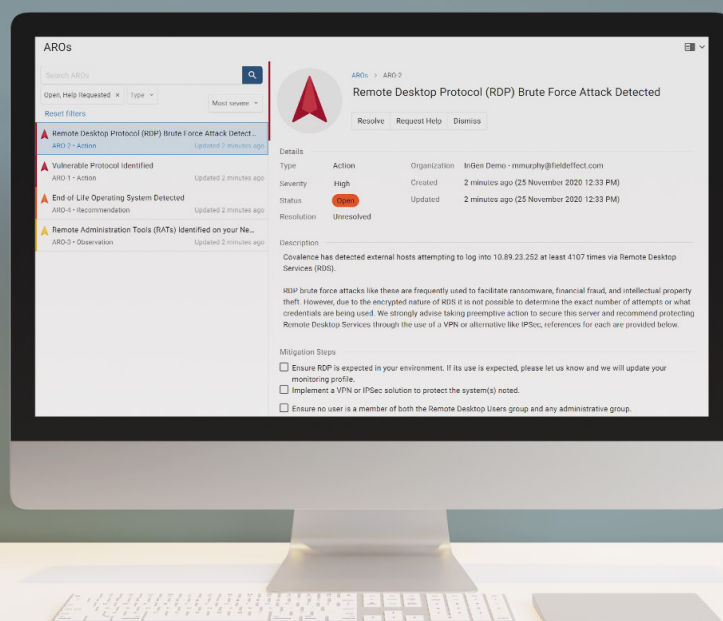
AROs

Search AROs

Open, Help Requested × Type

Most severe

Reset filters

Remote Desktop Protocol (RDP) Brute Force Attack Detect...
ARO-2 • Action Updated 2 minutes ago

Vulnerable Protocol Identified
ARO-1 • Action Updated 2 minutes ago

End-of-Life Operating System Detected
ARO-4 • Recommendation Updated 2 minutes ago

Remote Administration Tools (RATs) Identified on your Ne...
ARO-3 • Observation Updated 2 minutes ago

AROs > ARO-2

Remote Desktop Protocol (RDP) Brute Force Attack Detected

Resolve Request Help Dismiss

Details

| Type | Action | Organization | InGen Demo - mmurphy@fieldeffect.com |
|---|---|---|---|
| Severity | High | Created | 2 minutes ago (25 November 2020 12:33 PM) |
| Status | Open | Updated | 2 minutes ago (25 November 2020 12:33 PM) |
| Resolution | Unresolved | | |

Description

Covalence has detected external hosts attempting to log into 10.89.23.252 at least 4107 times via Remote Desktop Services (RDS).

RDP brute force attacks like these are frequently used to facilitate ransomware, financial fraud, and intellectual property theft. However, due to the encrypted nature of RDS it is not possible to determine the exact number of attempts or what credentials are being used. We strongly advise taking preemptive action to secure this server and recommend protecting Remote Desktop Services through the use of a VPN or alternative like IPSec, references for each are provided below.

Mitigation Steps

Ensure RDP is expected in your environment. If its use is expected, please let us know and we will update your monitoring profile.

Implement a VPN or IPSec solution to protect the system(s) noted.

Ensure no user is a member of both the Remote Desktop Users group and any administrative group.